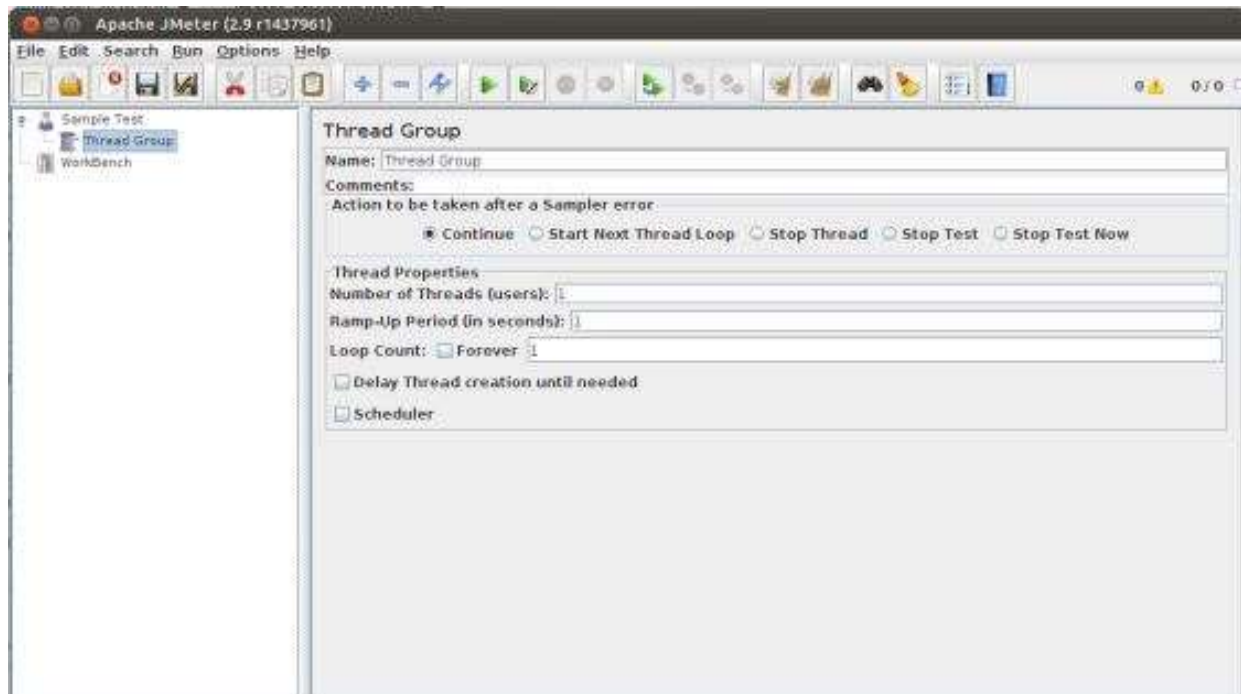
Apache JMeter (2.9 r1437961)

File Edit Search Run Options Help

0 0/0

Sample Test
Thread Group
WorkBench

Thread Group

Name: Thread Group

Comments:

Action to be taken after a Sampler error

Continue Start Next Thread Loop Stop Thread Stop Test Stop Test Now

Thread Properties

Number of Threads (users): 1

Ramp-Up Period (in seconds): 1

Loop Count: Forever 1

Delay Thread creation until needed

Scheduler